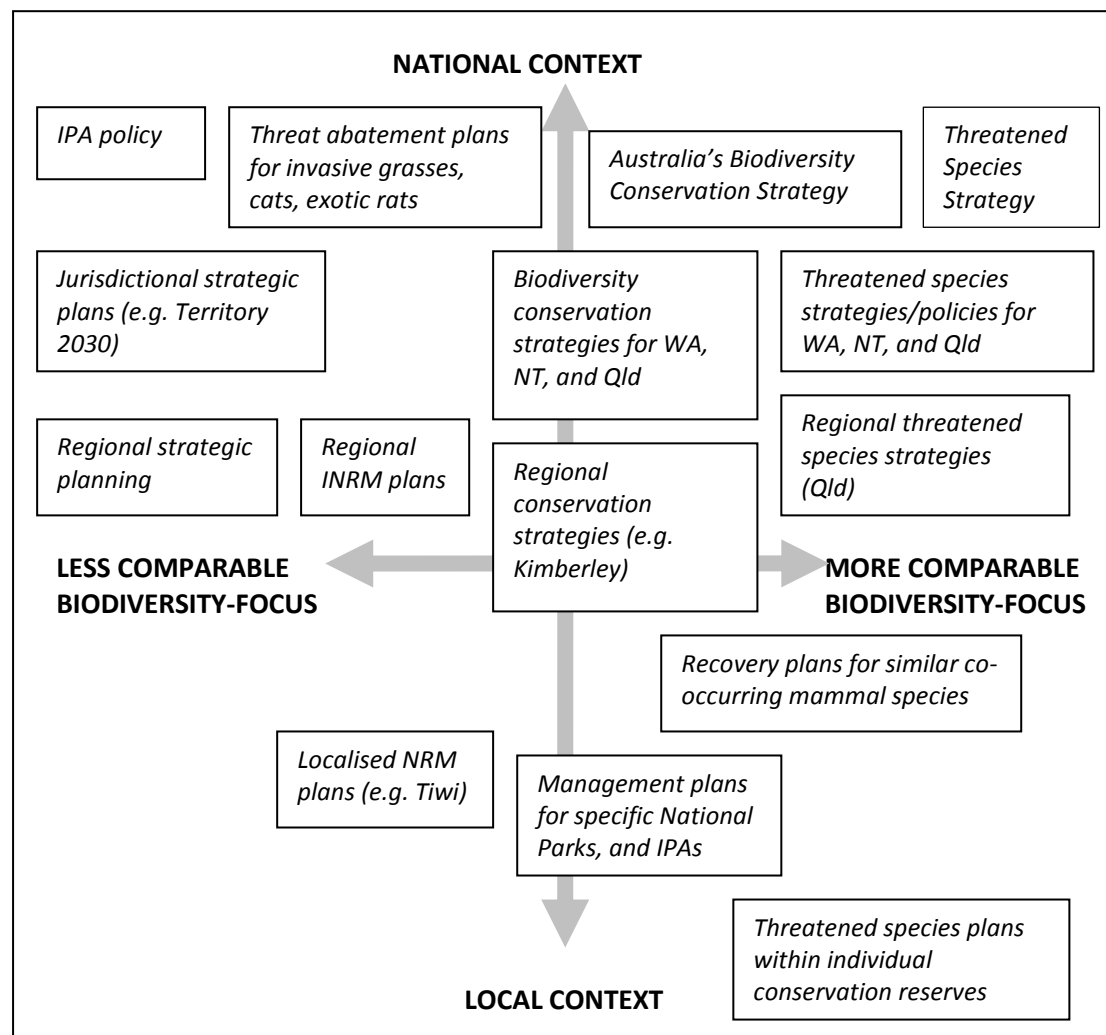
NATIONAL CONTEXT

IPA policy

Threat abatement plans for invasive grasses, cats, exotic rats

Australia's Biodiversity Conservation Strategy

Threatened Species Strategy

Jurisdictional strategic plans (e.g. Territory 2030)

Biodiversity conservation strategies for WA, NT, and Qld

Threatened species strategies/policies for WA, NT, and Qld

Regional strategic planning

Regional INRM plans

Regional conservation strategies (e.g. Kimberley)

Regional threatened species strategies (Qld)

LESS COMPARABLE BIODIVERSITY-FOCUS

MORE COMPARABLE BIODIVERSITY-FOCUS

Recovery plans for similar co-occurring mammal species

Localised NRM plans (e.g. Tiwi)

Management plans for specific National Parks, and IPAs

Threatened species plans within individual conservation reserves

LOCAL CONTEXT